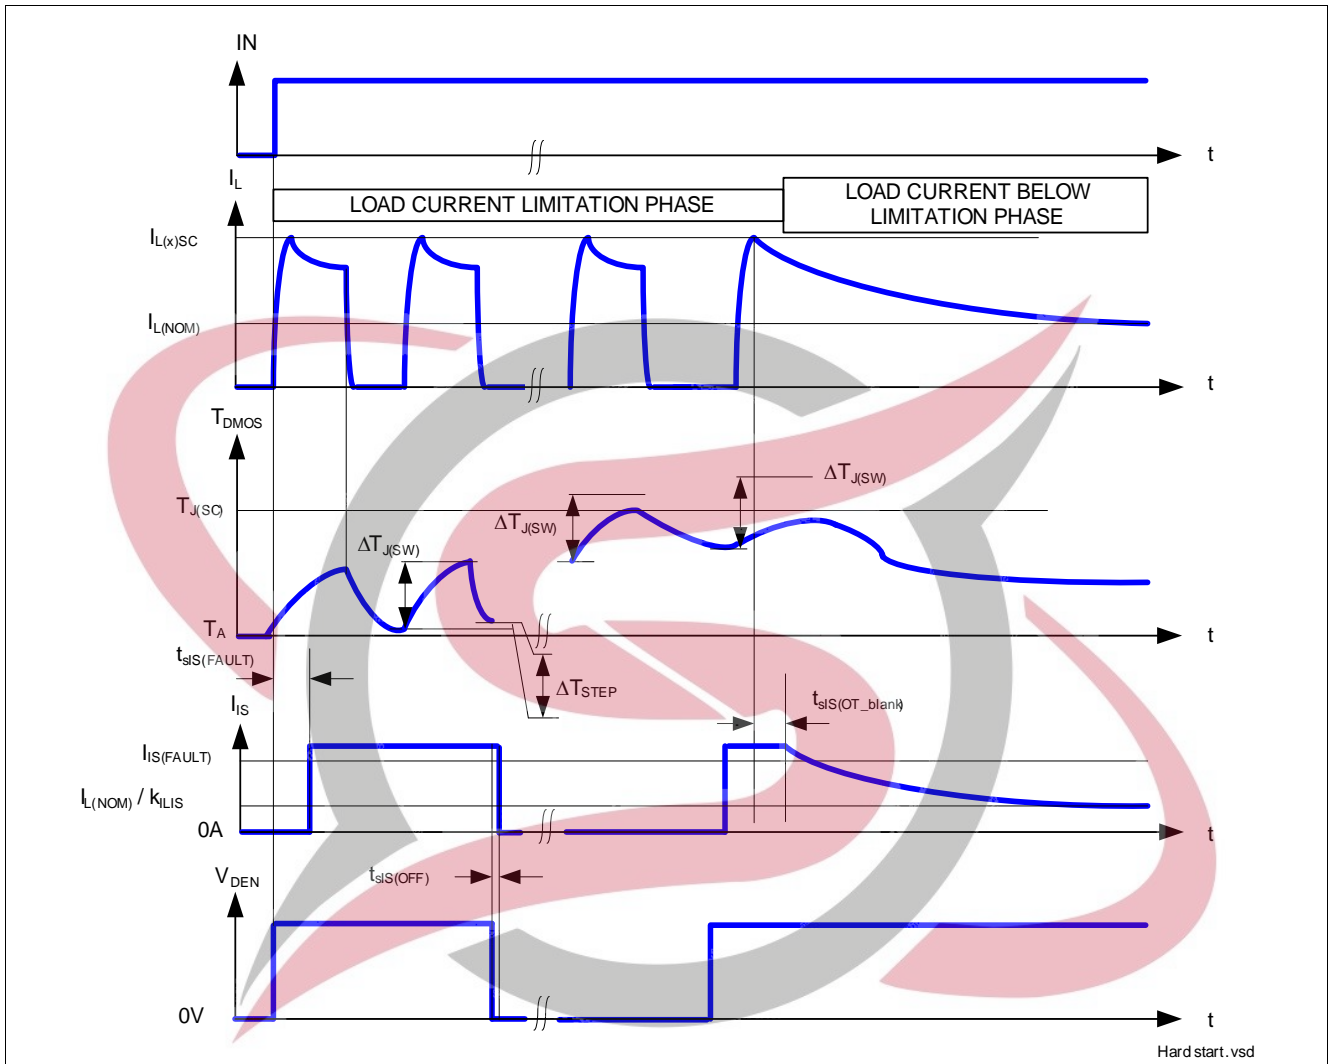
IN

t

$I_L$

LOAD CURRENT LIMITATION PHASE

LOAD CURRENT BELOW LIMITATION PHASE

$I_{L(x)SC}$

$I_{L(NOM)}$

t

$T_{DMOS}$

$\Delta T_{J(SW)}$

$T_{J(SC)}$

$\Delta T_{J(SW)}$

$\Delta T_{J(SW)}$

$T_A$

t

$t_{sIS(FAULT)}$

$\Delta T_{STEP}$

$I_{IS}$

$t_{sIS(OT\_blank)}$

$I_{IS(FAULT)}$

$I_{L(NOM)} / k_{ILIS}$

0A

t

$V_{DEN}$

$t_{sIS(OFF)}$

0V

t

Hard start.vsd